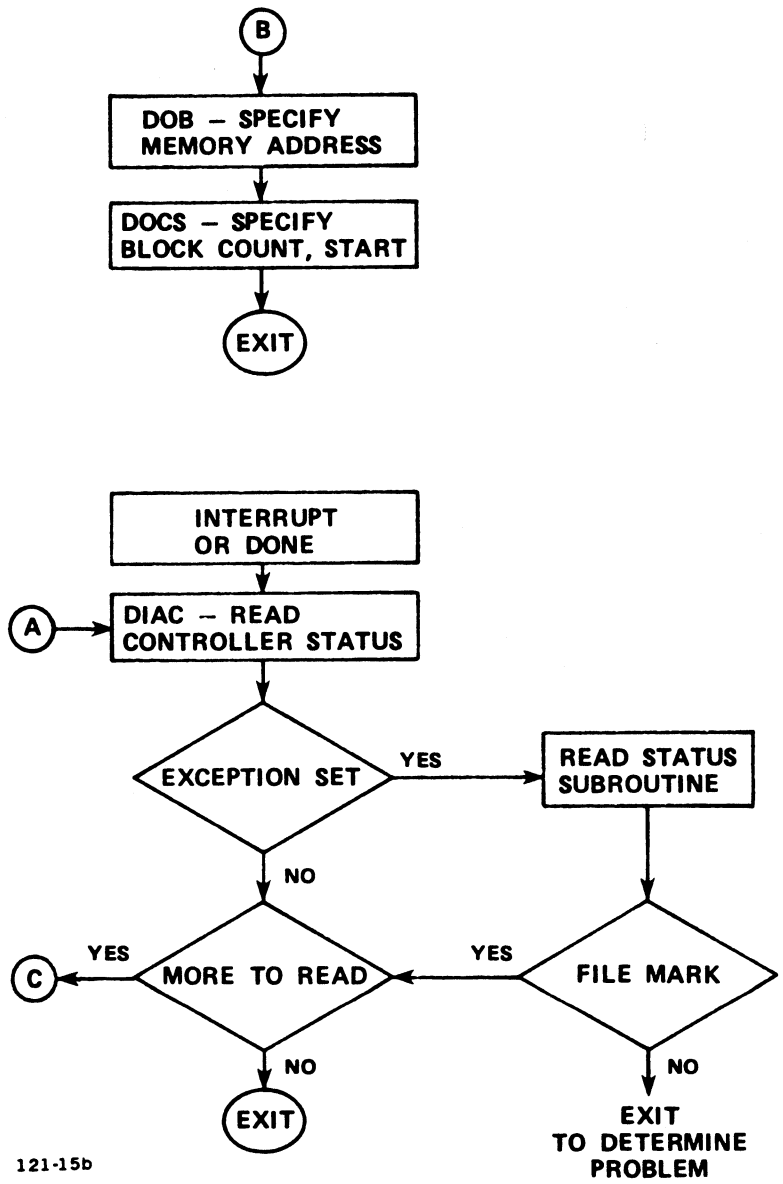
B

DOB – SPECIFY MEMORY ADDRESS

DOCS – SPECIFY BLOCK COUNT, START

EXIT

INTERRUPT OR DONE

A

DIAC – READ CONTROLLER STATUS

EXCEPTION SET

YES

READ STATUS SUBROUTINE

NO

YES

C

MORE TO READ

YES

FILE MARK

NO

EXIT

NO

EXIT TO DETERMINE PROBLEM

121-15b